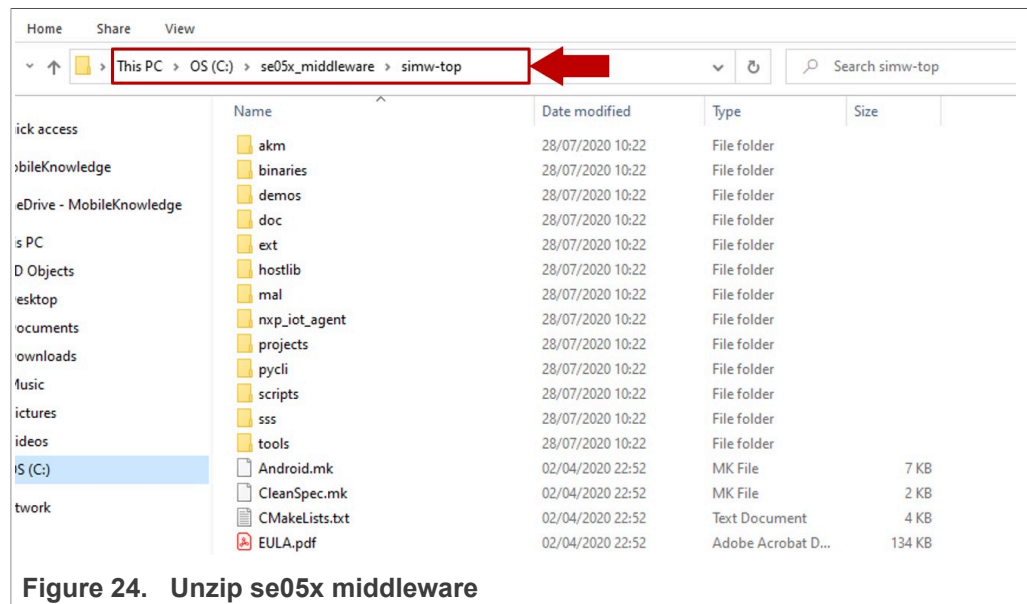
Home Share View

This PC > OS (C:) > se05x_middleware > simw-top

Search simw-top

ick access
bileKnowledge
eDrive - MobileKnowledge
s PC
D Objects
esktop
ocuments
ownloads
Music
ictures
ideos
S (C:)
twork

| Name | Date modified | Type | Size |
|---|---|---|---|
| akm | 28/07/2020 10:22 | File folder | |
| binaries | 28/07/2020 10:22 | File folder | |
| demos | 28/07/2020 10:22 | File folder | |
| doc | 28/07/2020 10:22 | File folder | |
| ext | 28/07/2020 10:22 | File folder | |
| hostlib | 28/07/2020 10:22 | File folder | |
| mal | 28/07/2020 10:22 | File folder | |
| nxp_iot_agent | 28/07/2020 10:22 | File folder | |
| projects | 28/07/2020 10:22 | File folder | |
| pycli | 28/07/2020 10:22 | File folder | |
| scripts | 28/07/2020 10:22 | File folder | |
| sss | 28/07/2020 10:22 | File folder | |
| tools | 28/07/2020 10:22 | File folder | |
| Android.mk | 02/04/2020 22:52 | MK File | 7 KB |
| CleanSpec.mk | 02/04/2020 22:52 | MK File | 2 KB |
| CMakeLists.txt | 02/04/2020 22:52 | Text Document | 4 KB |
| EULA.pdf | 02/04/2020 22:52 | Adobe Acrobat D... | 134 KB |

Figure 24. Unzip se05x middleware